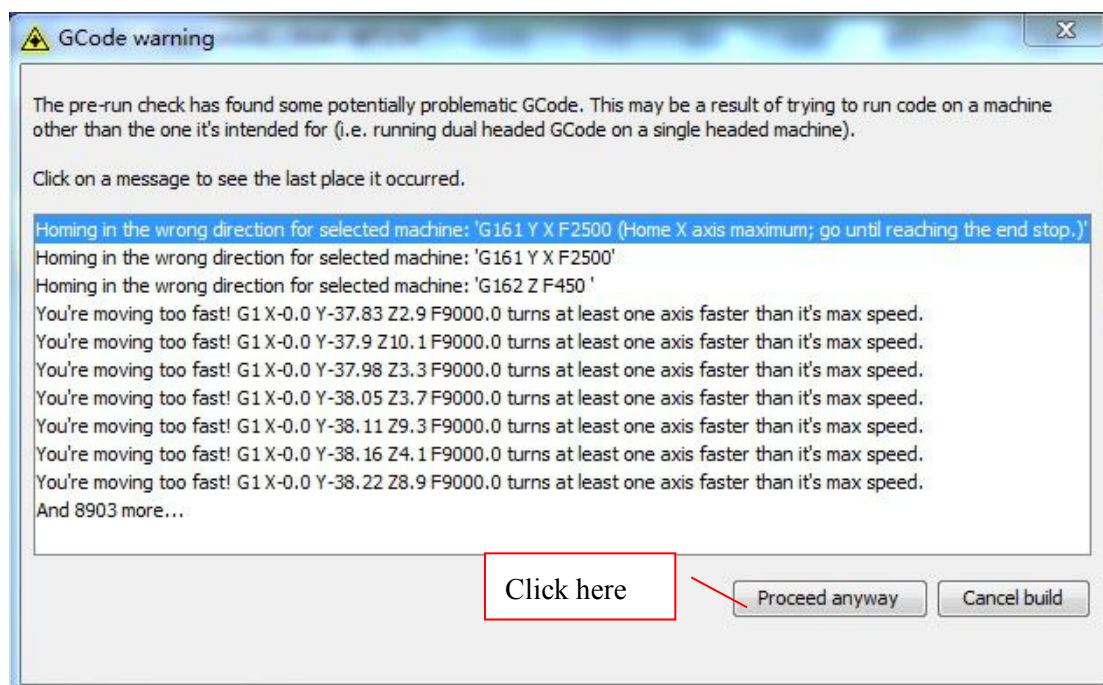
GCode warning

The pre-run check has found some potentially problematic GCode. This may be a result of trying to run code on a machine other than the one it's intended for (i.e. running dual headed GCode on a single headed machine).

Click on a message to see the last place it occurred.

Homing in the wrong direction for selected machine: 'G161 Y X F2500 (Home X axis maximum; go until reaching the end stop.)'
Homing in the wrong direction for selected machine: 'G161 Y X F2500'
Homing in the wrong direction for selected machine: 'G162 Z F450 '
You're moving too fast! G1 X-0.0 Y-37.83 Z2.9 F9000.0 turns at least one axis faster than it's max speed.
You're moving too fast! G1 X-0.0 Y-37.9 Z10.1 F9000.0 turns at least one axis faster than it's max speed.
You're moving too fast! G1 X-0.0 Y-37.98 Z3.3 F9000.0 turns at least one axis faster than it's max speed.
You're moving too fast! G1 X-0.0 Y-38.05 Z3.7 F9000.0 turns at least one axis faster than it's max speed.
You're moving too fast! G1 X-0.0 Y-38.11 Z9.3 F9000.0 turns at least one axis faster than it's max speed.
You're moving too fast! G1 X-0.0 Y-38.16 Z4.1 F9000.0 turns at least one axis faster than it's max speed.
You're moving too fast! G1 X-0.0 Y-38.22 Z8.9 F9000.0 turns at least one axis faster than it's max speed.
And 8903 more...

Click here

Proceed anyway

Cancel build